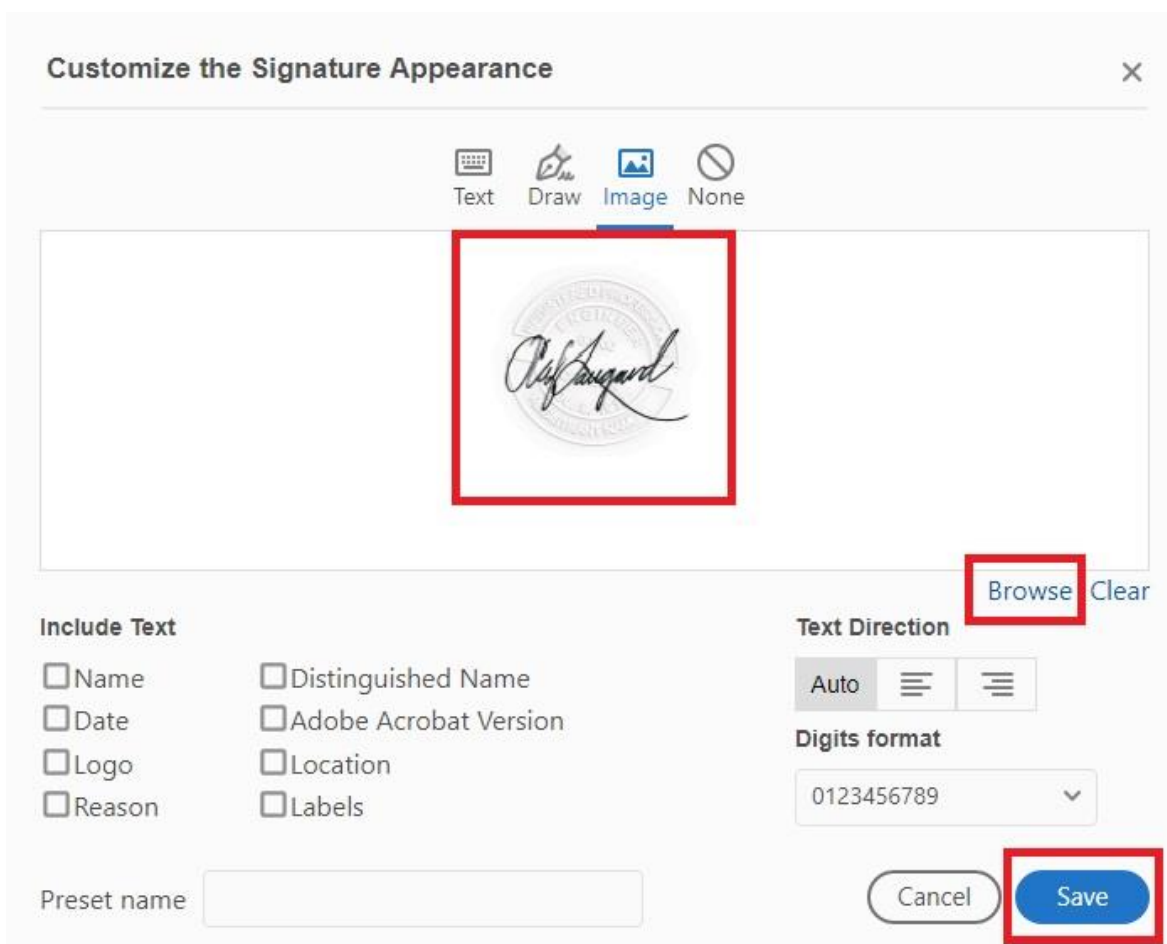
Customize the Signature Appearance

×

Text Draw Image None

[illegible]

Browse Clear

Include Text

☐Name ☐Distinguished Name
☐Date ☐Adobe Acrobat Version
☐Logo ☐Location
☐Reason ☐Labels

Text Direction

Auto

Digits format

0123456789

Preset name

Cancel Save